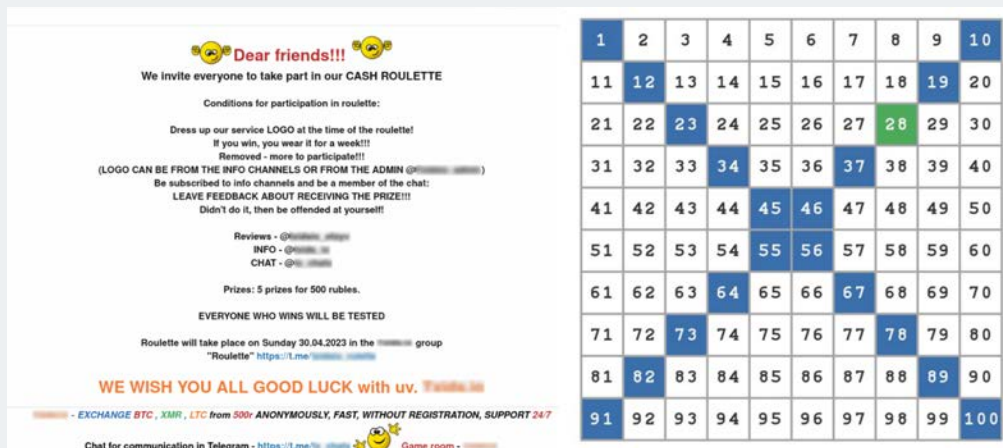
Dear friends!!!

We invite everyone to take part in our CASH ROULETTE

Conditions for participation in roulette:

Dress up our service LOGO at the time of the roulette!
If you win, you wear it for a week!!!
Removed - more to participate!!!
(LOGO CAN BE FROM THE INFO CHANNELS OR FROM THE ADMIN @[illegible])
Be subscribed to info channels and be a member of the chat:
LEAVE FEEDBACK ABOUT RECEIVING THE PRIZE!!!
Didn't do it, then be offended at yourself!

Reviews - @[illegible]
INFO - @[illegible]
CHAT - @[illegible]

Prizes: 5 prizes for 500 rubles.

EVERYONE WHO WINS WILL BE TESTED

Roulette will take place on Sunday 30.04.2023 in the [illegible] group "Roulette" https://t.me/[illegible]

WE WISH YOU ALL GOOD LUCK with uv. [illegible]

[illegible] - EXCHANGE BTC , XMR , LTC from 500r ANONYMOUSLY, FAST, WITHOUT REGISTRATION, SUPPORT 24/7

Chat for communication in Telegram - https://t.me/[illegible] Game room - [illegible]

| 1 | 2 | 3 | 4 | 5 | 6 | 7 | 8 | 9 | 10 |
|---|---|---|---|---|---|---|---|---|---|
| 11 | 12 | 13 | 14 | 15 | 16 | 17 | 18 | 19 | 20 |
| 21 | 22 | 23 | 24 | 25 | 26 | 27 | 28 | 29 | 30 |
| 31 | 32 | 33 | 34 | 35 | 36 | 37 | 38 | 39 | 40 |
| 41 | 42 | 43 | 44 | 45 | 46 | 47 | 48 | 49 | 50 |
| 51 | 52 | 53 | 54 | 55 | 56 | 57 | 58 | 59 | 60 |
| 61 | 62 | 63 | 64 | 65 | 66 | 67 | 68 | 69 | 70 |
| 71 | 72 | 73 | 74 | 75 | 76 | 77 | 78 | 79 | 80 |
| 81 | 82 | 83 | 84 | 85 | 86 | 87 | 88 | 89 | 90 |
| 91 | 92 | 93 | 94 | 95 | 96 | 97 | 98 | 99 | 100 |